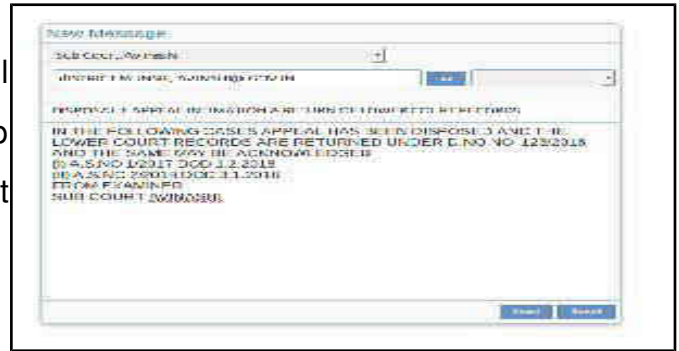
New Message

Sub Court, Avinashi

district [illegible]

DISPOSAL OF APPEAL INFORMATION & RETURN OF LOWER COURT RECORDS

IN THE FOLLOWING CASES APPEAL HAS BEEN DISPOSED AND THE LOWER COURT RECORDS ARE RETURNED UNDER D.NO NO 123/2018 AND THE SAME MAY BE ACKNOWLEDGED
1) A.S.NO 1/2017 DOD 1.2.2018
2) A.S.NO 2/2018 DOD 3.1.2018
FROM EXAMINER
SUB COURT AVINASHI

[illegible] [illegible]